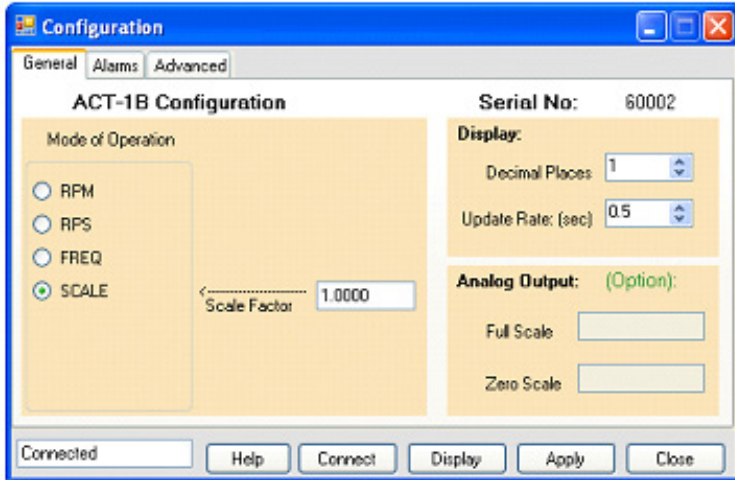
Configuration

General | Alarms | Advanced

ACT-1B Configuration

Serial No: 60002

Mode of Operation

RPM
RPS
FREQ
SCALE

Scale Factor 1.0000

Display:

Decimal Places 1

Update Rate: (sec) 0.5

Analog Output: (Option):

Full Scale

Zero Scale

Connected

Help | Connect | Display | Apply | Close